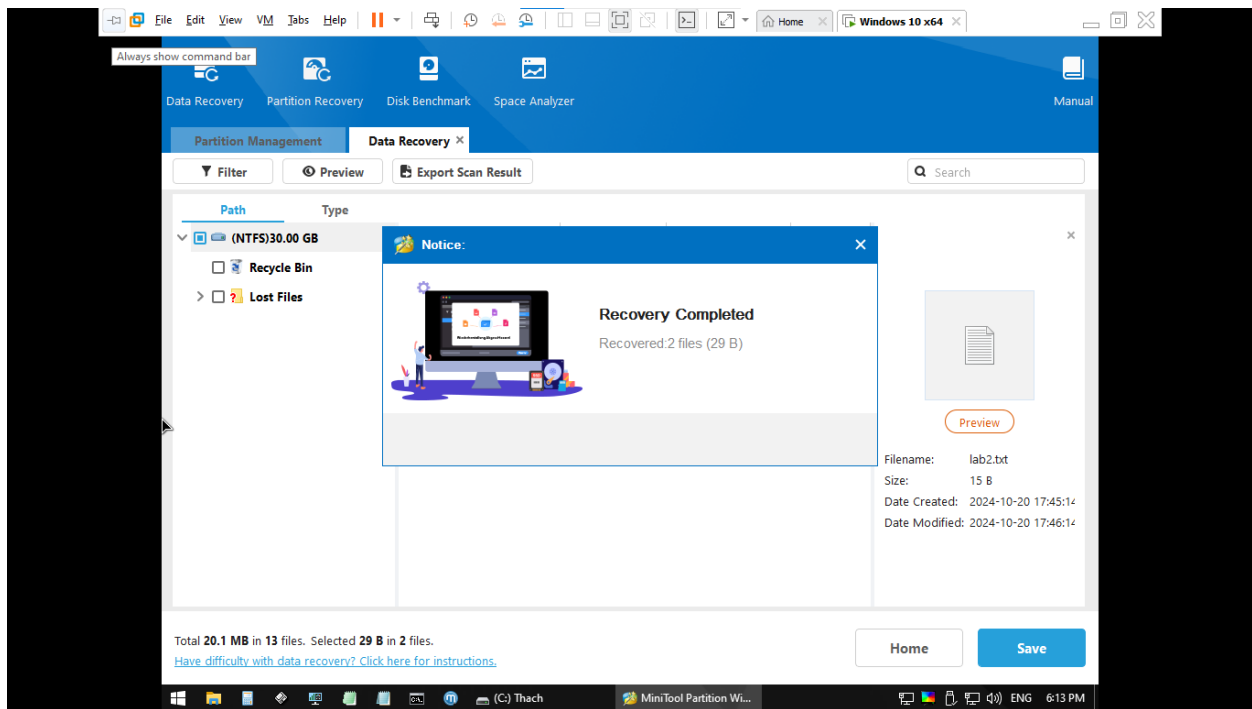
File Edit View VM Tabs Help

Home

Windows 10 x64

Always show command bar

Data Recovery Partition Recovery Disk Benchmark Space Analyzer Manual

Partition Management Data Recovery ×

Filter Preview Export Scan Result Search

Path Type

(NTFS)30.00 GB

Recycle Bin

Lost Files

Notice: ×

Recovery Completed

Recovered:2 files (29 B)

×

Preview

Filename: lab2.txt
Size: 15 B
Date Created: 2024-10-20 17:45:14
Date Modified: 2024-10-20 17:46:14

Total 20.1 MB in 13 files. Selected 29 B in 2 files.
Have difficulty with data recovery? Click here for instructions.

Home Save

(C:) Thach MiniTool Partition Wi... ENG 6:13 PM